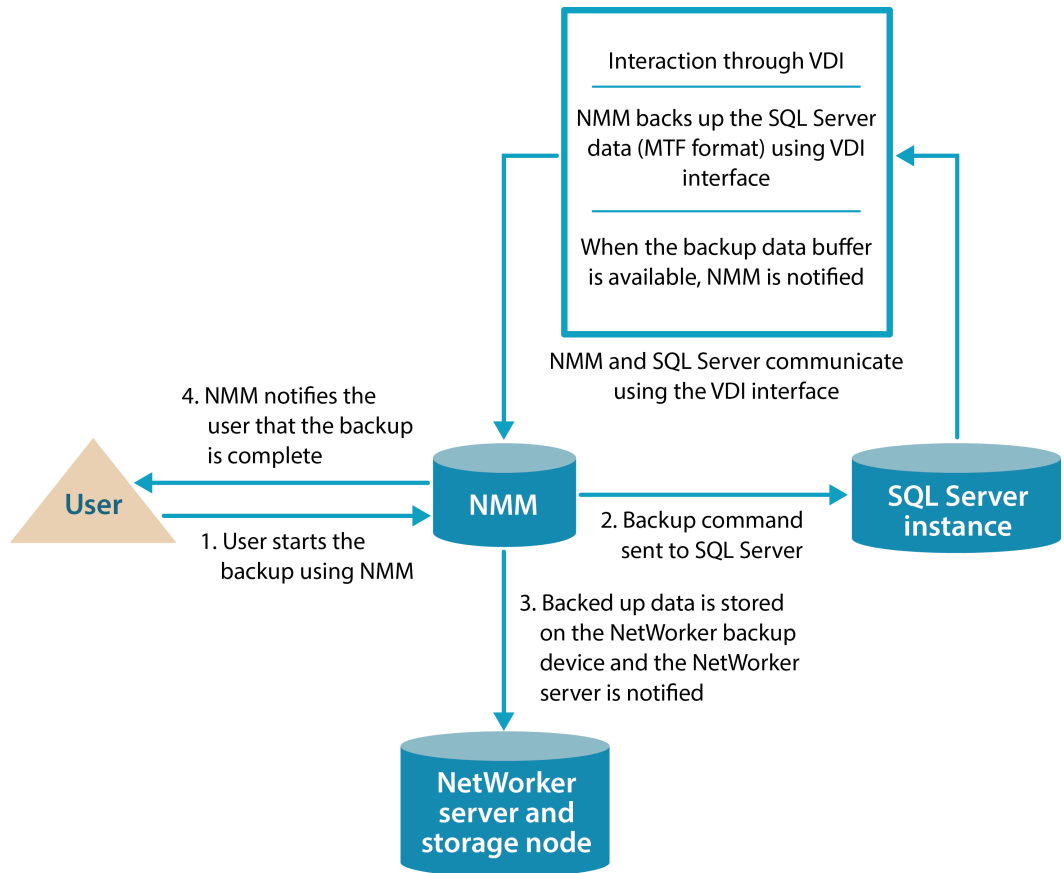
Interaction through VDI

NMM backs up the SQL Server data (MTF format) using VDI interface

When the backup data buffer is available, NMM is notified

NMM and SQL Server communicate using the VDI interface

4. NMM notifies the user that the backup is complete

User

NMM

SQL Server instance

1. User starts the backup using NMM

2. Backup command sent to SQL Server

3. Backed up data is stored on the NetWorker backup device and the NetWorker server is notified

NetWorker server and storage node